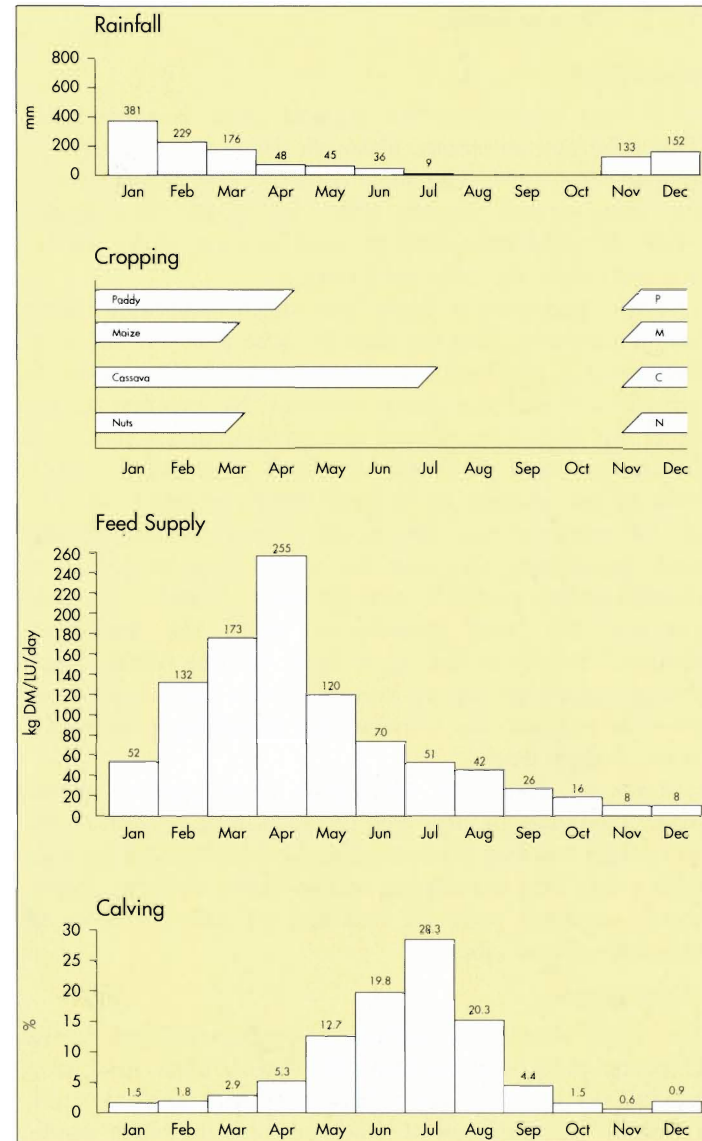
Rainfall

mm

800
600
400
200
0

381 229 176 48 45 36 9 133 152

Jan Feb Mar Apr May Jun Jul Aug Sep Oct Nov Dec

Cropping

Paddy
Maize
Cassava
Nuts

P
M
C
N

Jan Feb Mar Apr May Jun Jul Aug Sep Oct Nov Dec

Feed Supply

kg DM/LU/day

260
240
220
200
180
160
140
120
100
80
60
40
20
0

52 132 173 255 120 70 51 42 26 16 8 8

Jan Feb Mar Apr May Jun Jul Aug Sep Oct Nov Dec

Calving

%

30
25
20
15
10
5
0

1.5 1.8 2.9 5.3 12.7 19.8 28.3 20.3 4.4 1.5 0.6 0.9

Jan Feb Mar Apr May Jun Jul Aug Sep Oct Nov Dec